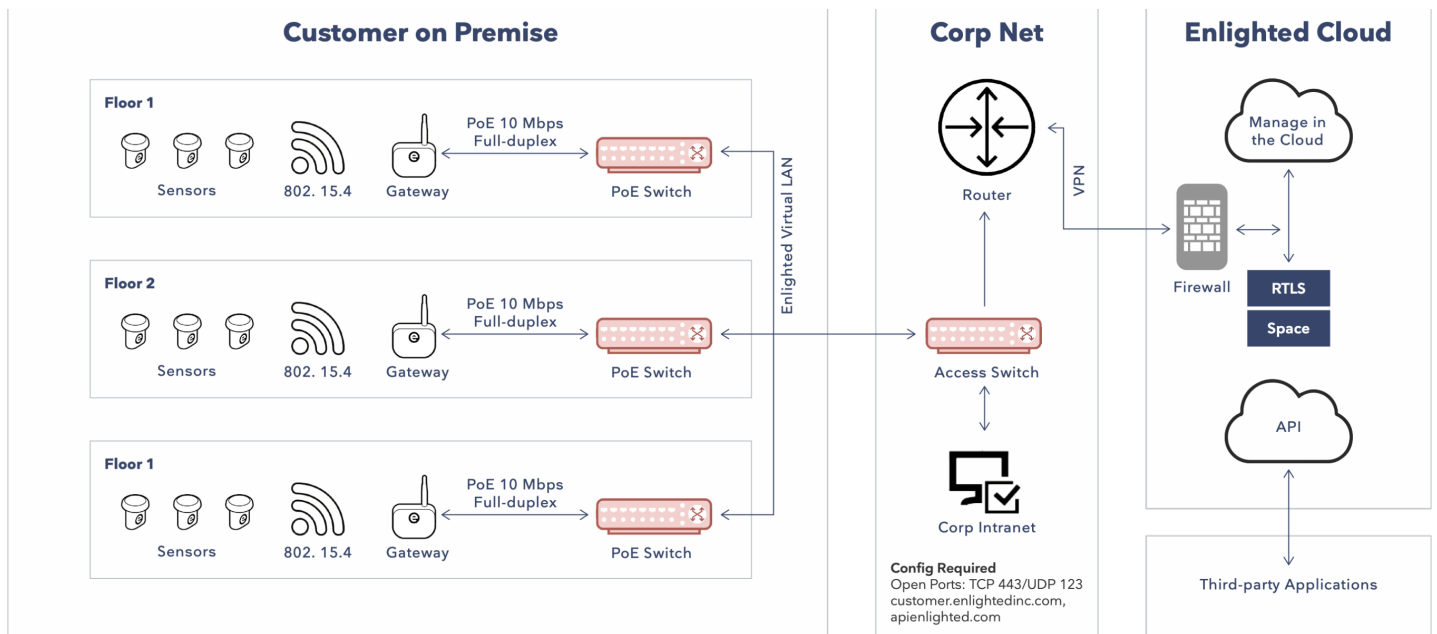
Customer on Premise

Floor 1

Sensors

802. 15.4

Gateway

PoE 10 Mbps Full-duplex

PoE Switch

Floor 2

Sensors

802. 15.4

Gateway

PoE 10 Mbps Full-duplex

PoE Switch

Floor 1

Sensors

802. 15.4

Gateway

PoE 10 Mbps Full-duplex

PoE Switch

Enlighted Virtual LAN

Corp Net

Router

VPN

Access Switch

Corp Intranet

Config Required
Open Ports: TCP 443/UDP 123
customer.enlightedinc.com,
apienlighted.com

Enlighted Cloud

Manage in the Cloud

Firewall

RTLS

Space

API

Third-party Applications